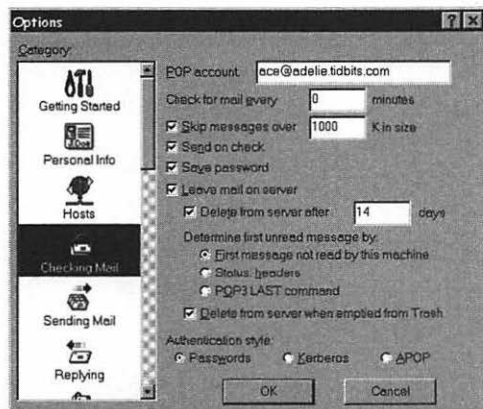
Options

? X

Category:

Getting Started

Personal Info

Hosts

Checking Mail

Sending Mail

Replying

POP account: ace@adelie.tidbits.com

Check for mail every 0 minutes

Skip messages over 1000 K in size

Send on check

Save password

Leave mail on server

Delete from server after 14 days

Determine first unread message by:

First message not read by this machine

Status: headers

POP3 LAST command

Delete from server when emptied from Trash

Authentication style:

Passwords

Kerberos

APOP

OK

Cancel